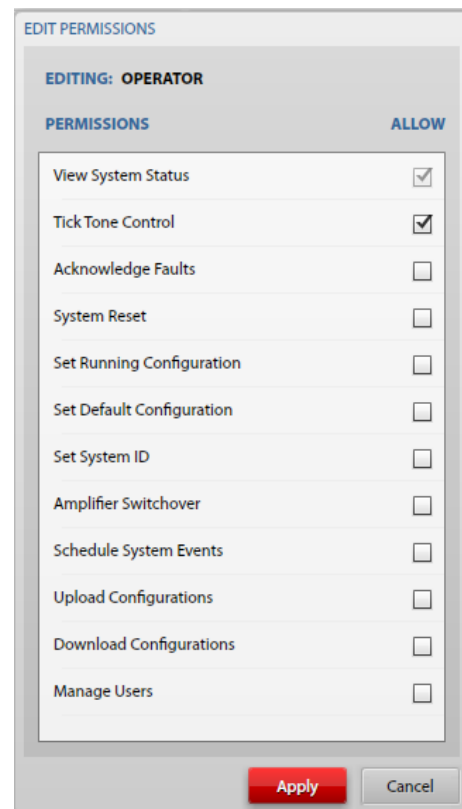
EDIT PERMISSIONS

EDITING: OPERATOR

PERMISSIONS ALLOW

View System Status ☑
Tick Tone Control ☑
Acknowledge Faults ☐
System Reset ☐
Set Running Configuration ☐
Set Default Configuration ☐
Set System ID ☐
Amplifier Switchover ☐
Schedule System Events ☐
Upload Configurations ☐
Download Configurations ☐
Manage Users ☐

Apply Cancel